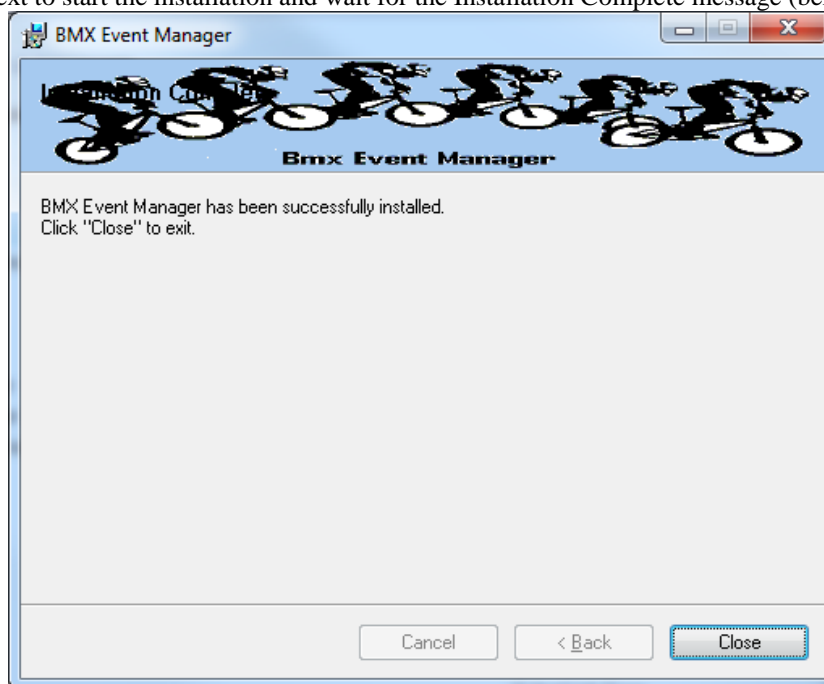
ext to start the installation and wait for the Installation Complete message (be

BMX Event Manager

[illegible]

Bmx Event Manager

BMX Event Manager has been successfully installed.
Click "Close" to exit.

Cancel

< Back

Close